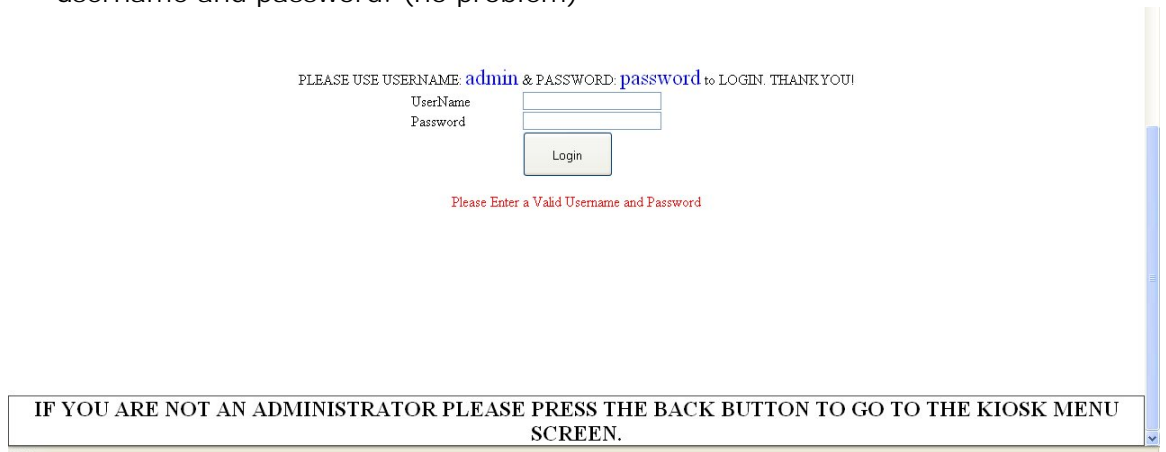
username and password. (no problem)

PLEASE USE USERNAME: admin & PASSWORD: password to LOGIN. THANK YOU!

UserName

Password

Login

Please Enter a Valid Username and Password

IF YOU ARE NOT AN ADMINISTRATOR PLEASE PRESS THE BACK BUTTON TO GO TO THE KIOSK MENU SCREEN.